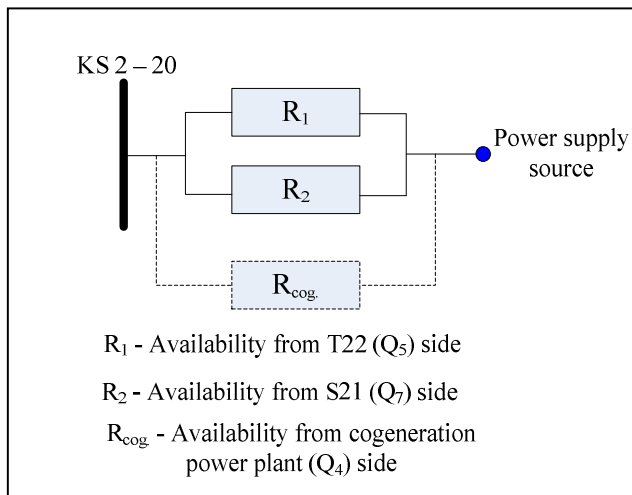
KS 2 – 20

$R_1$

$R_2$

$R_{cog.}$

Power supply source

$R_1$ - Availability from T22 ($Q_5$) side

$R_2$ - Availability from S21 ($Q_7$) side

$R_{cog.}$ - Availability from cogeneration power plant ($Q_4$) side